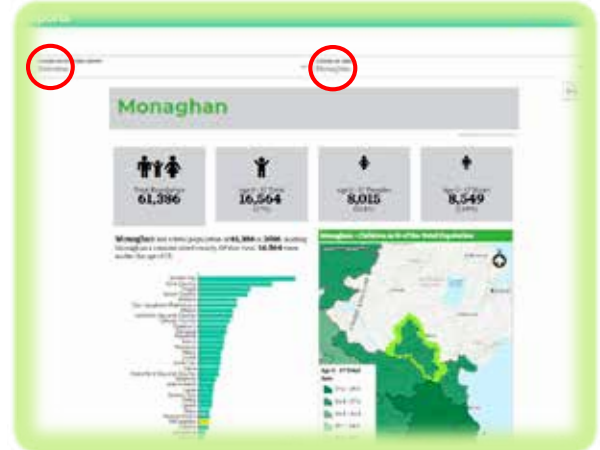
Monaghan

Total Population
61,386

Age 0 - 17 Total
16,564
(27%)

Age 0 - 17 Females
8,015
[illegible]

Age 0 - 17 Males
8,549
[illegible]

Monaghan had a total population of 61,386 in 2016, making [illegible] 16,564 were under the age of 18.

Monaghan – Children as % of the Total Population

Age 0 - 17 Total
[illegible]